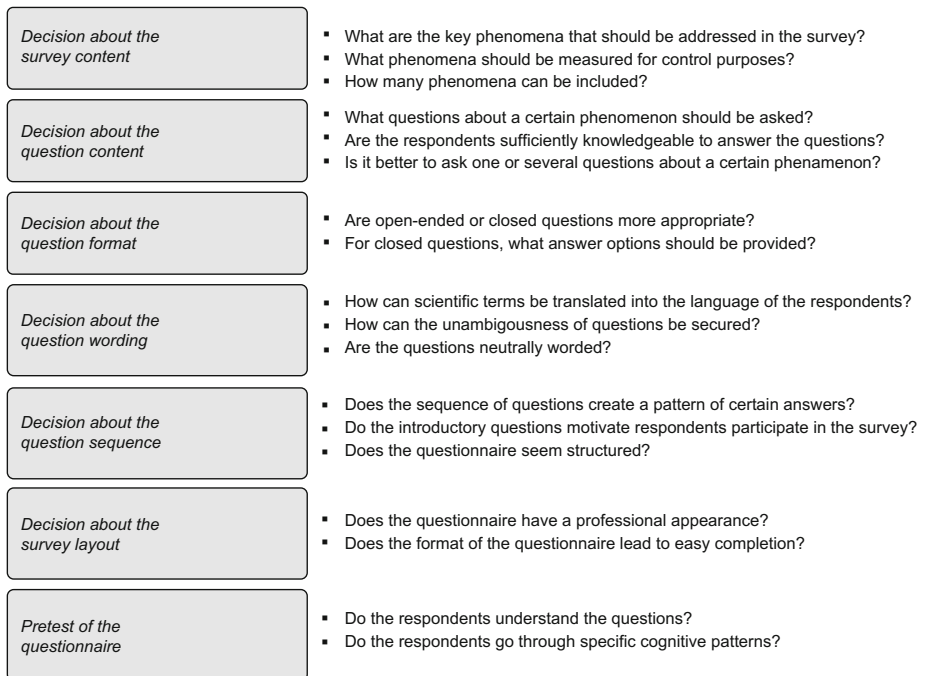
Decision about the survey content

- What are the key phenomena that should be addressed in the survey?
- What phenomena should be measured for control purposes?
- How many phenomena can be included?

Decision about the question content

- What questions about a certain phenomenon should be asked?
- Are the respondents sufficiently knowledgeable to answer the questions?
- Is it better to ask one or several questions about a certain phenamenon?

Decision about the question format

- Are open-ended or closed questions more appropriate?
- For closed questions, what answer options should be provided?

Decision about the question wording

- How can scientific terms be translated into the language of the respondents?
- How can the unambigousness of questions be secured?
- Are the questions neutrally worded?

Decision about the question sequence

- Does the sequence of questions create a pattern of certain answers?
- Do the introductory questions motivate respondents participate in the survey?
- Does the questionnaire seem structured?

Decision about the survey layout

- Does the questionnaire have a professional appearance?
- Does the format of the questionnaire lead to easy completion?

Pretest of the questionnaire

- Do the respondents understand the questions?
- Do the respondents go through specific cognitive patterns?